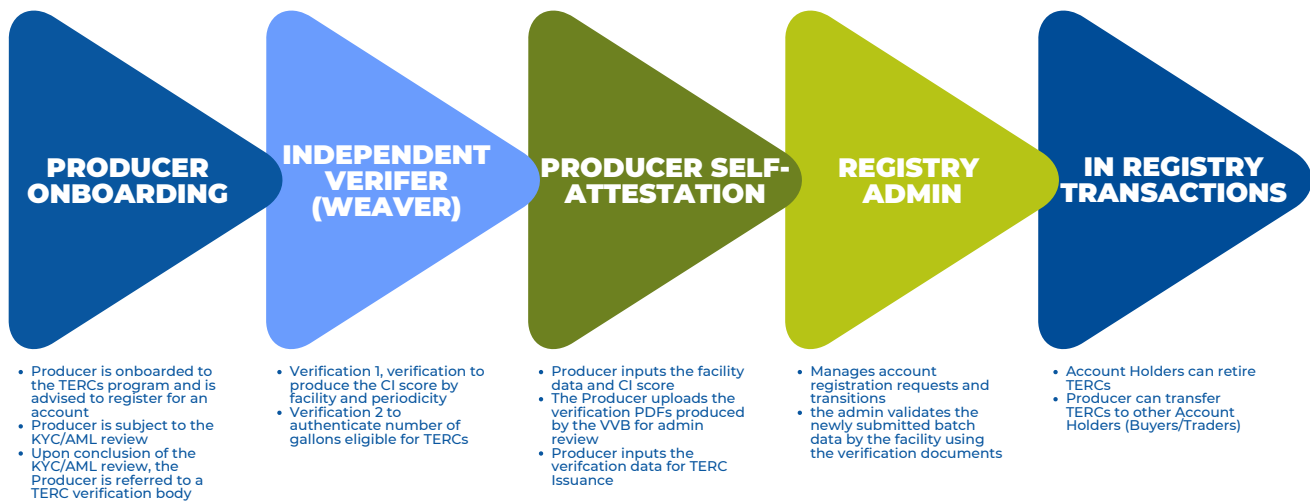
PRODUCER ONBOARDING

INDEPENDENT VERIFER (WEAVER)

PRODUCER SELF-ATTESTATION

REGISTRY ADMIN

IN REGISTRY TRANSACTIONS

- Producer is onboarded to the TERCs program and is advised to register for an account
- Producer is subject to the KYC/AML review
- Upon conclusion of the KYC/AML review, the Producer is referred to a TERC verification body

- Verification 1, verification to produce the CI score by facility and periodicity
- Verification 2 to authenticate number of gallons eligible for TERCs

- Producer inputs the facility data and CI score
- The Producer uploads the verification PDFs produced by the VVB for admin review
- Producer inputs the verifcation data for TERC Issuance

- Manages account registration requests and transitions
- the admin validates the newly submitted batch data by the facility using the verification documents

- Account Holders can retire TERCs
- Producer can transfer TERCs to other Account Holders (Buyers/Traders)